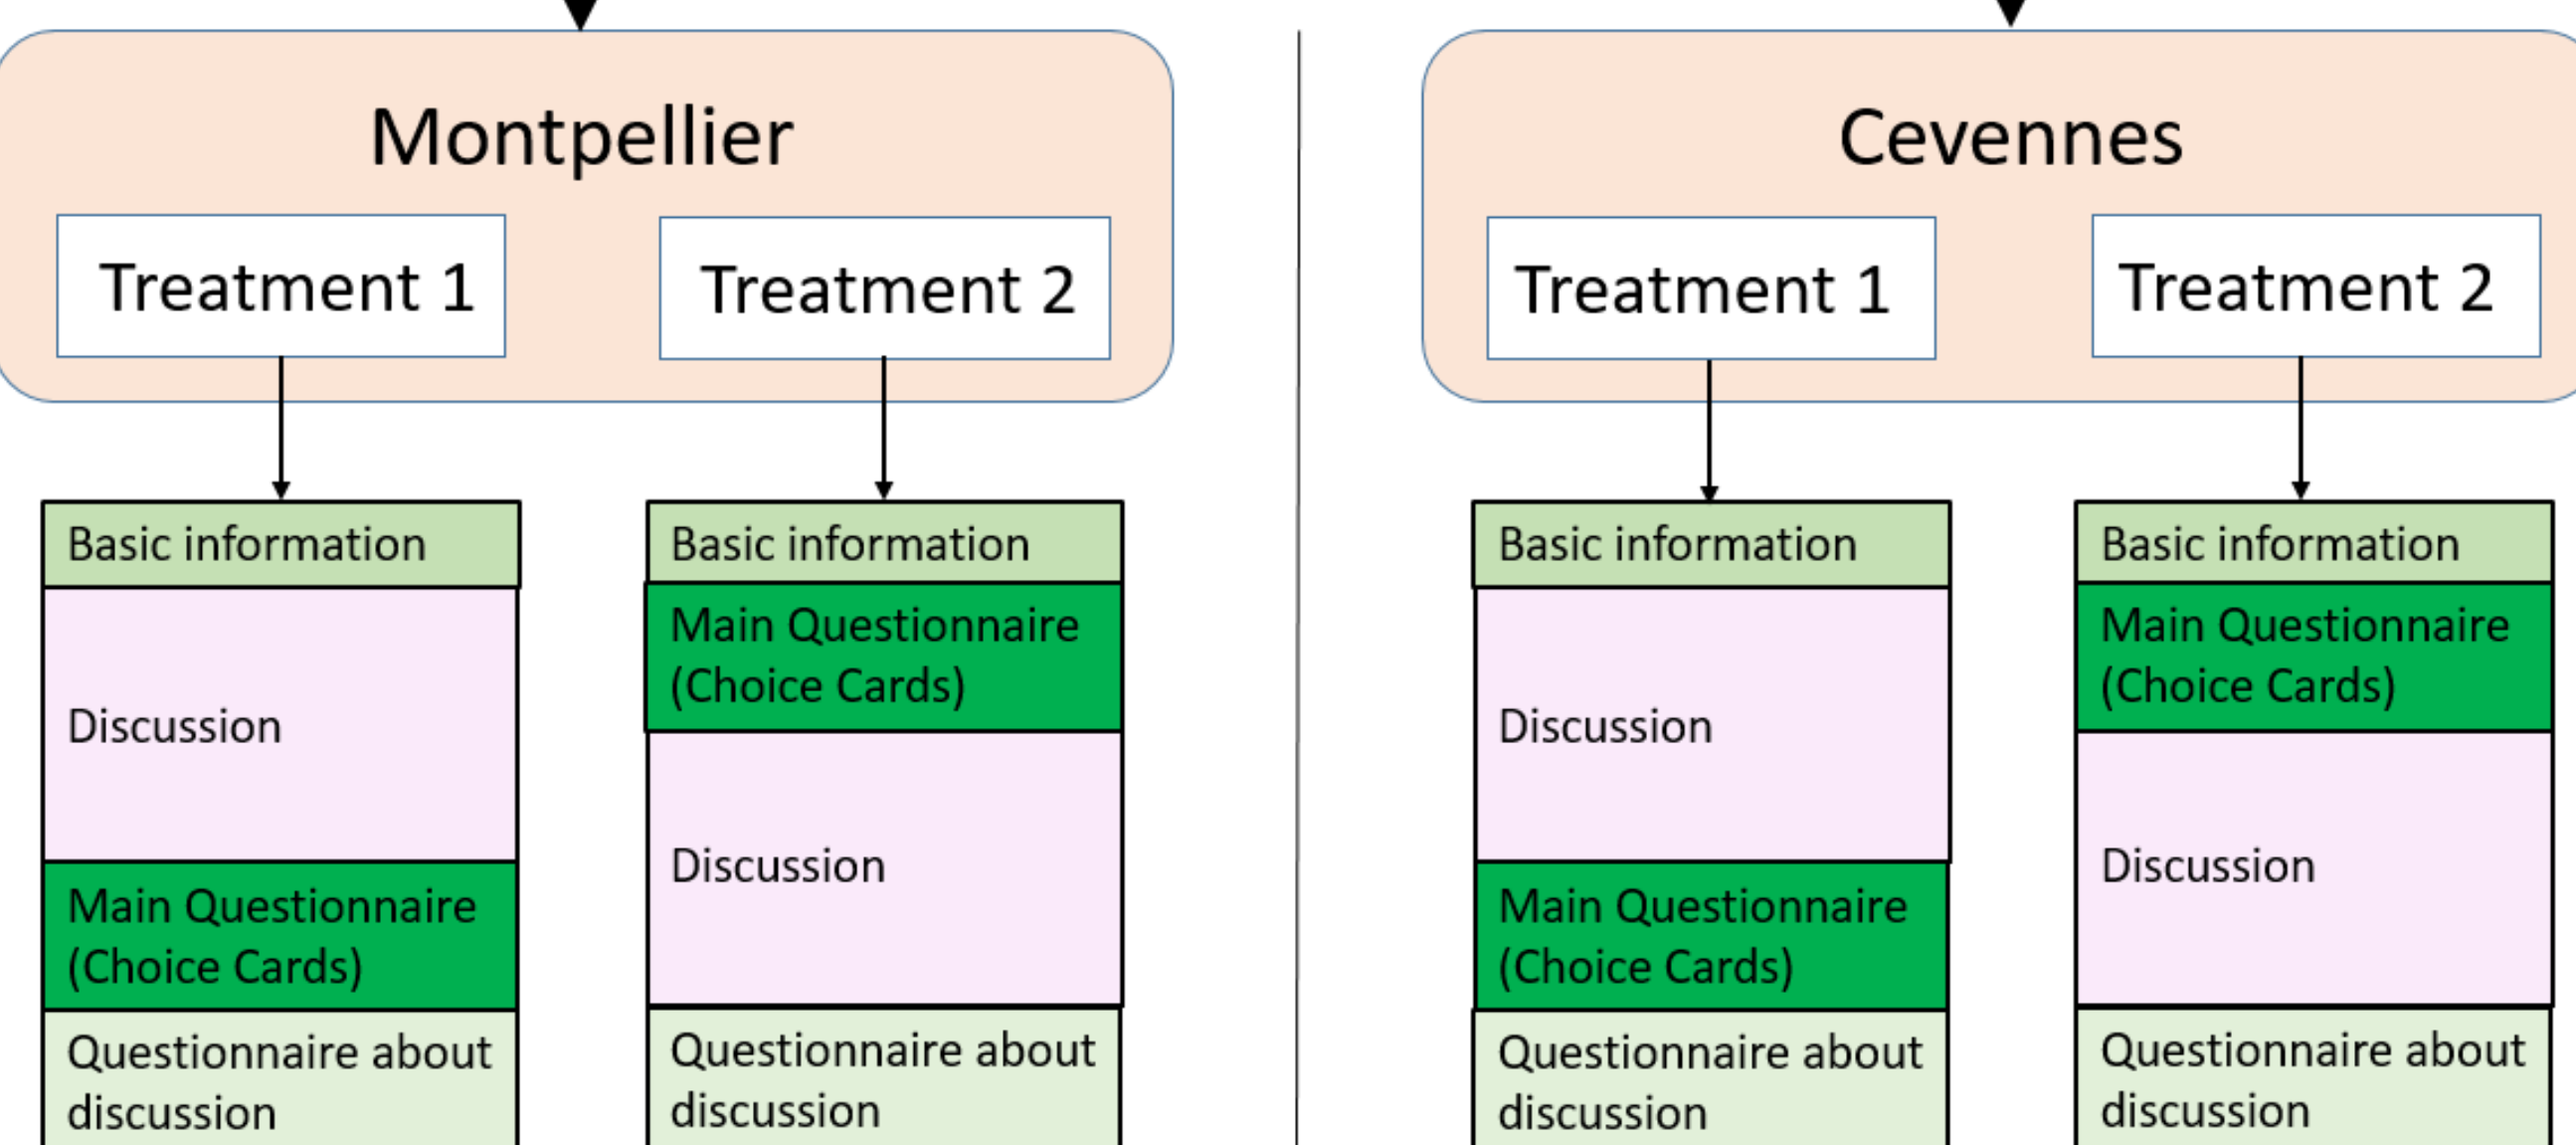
Montpellier

Treatment 1

Treatment 2

Basic information

Discussion

Main Questionnaire (Choice Cards)

Questionnaire about discussion

Basic information

Main Questionnaire (Choice Cards)

Discussion

Questionnaire about discussion

Cevennes

Treatment 1

Treatment 2

Basic information

Discussion

Main Questionnaire (Choice Cards)

Questionnaire about discussion

Basic information

Main Questionnaire (Choice Cards)

Discussion

Questionnaire about discussion